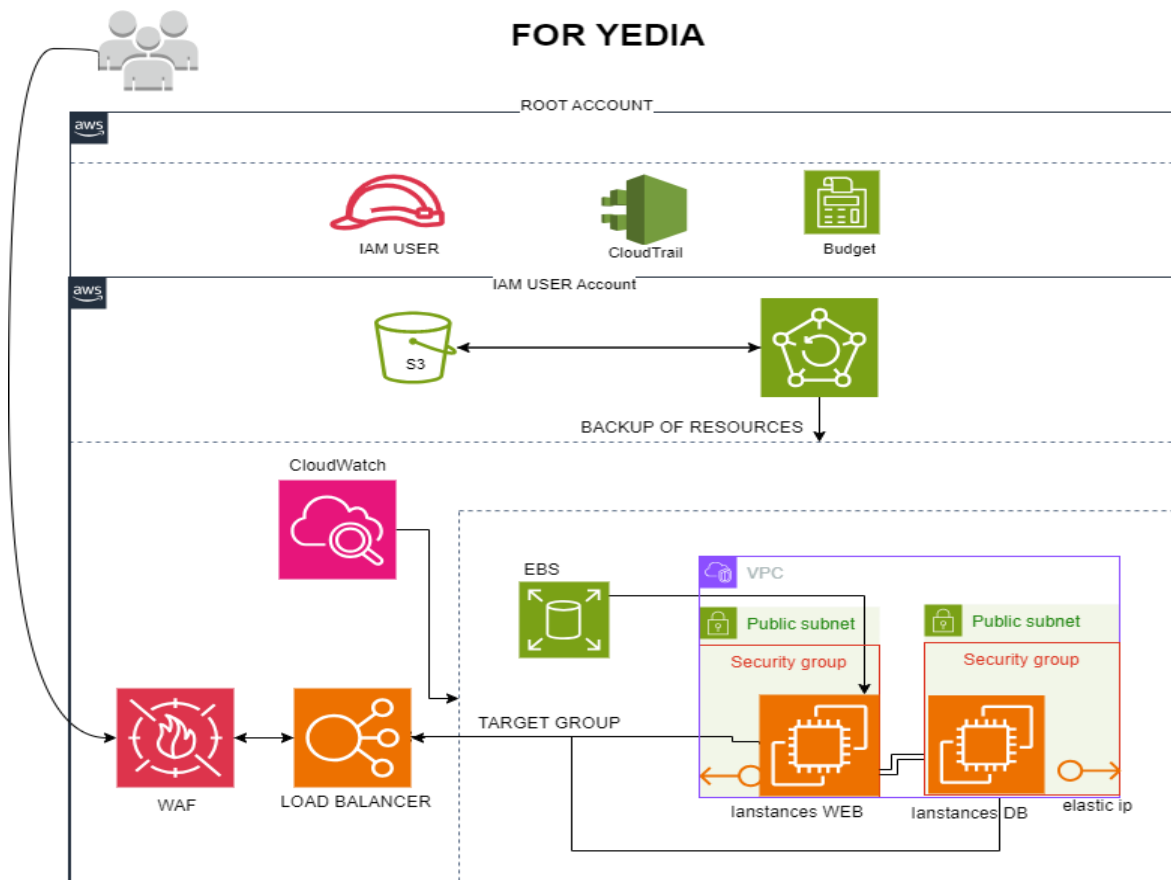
FOR YEDIA

ROOT ACCOUNT

aws

IAM USER

CloudTrail

Budget

aws

IAM USER Account

S3

BACKUP OF RESOURCES

CloudWatch

EBS

VPC

Public subnet

Public subnet

Security group

Security group

TARGET GROUP

WAF

LOAD BALANCER

Ianstances WEB

Ianstances DB

elastic ip